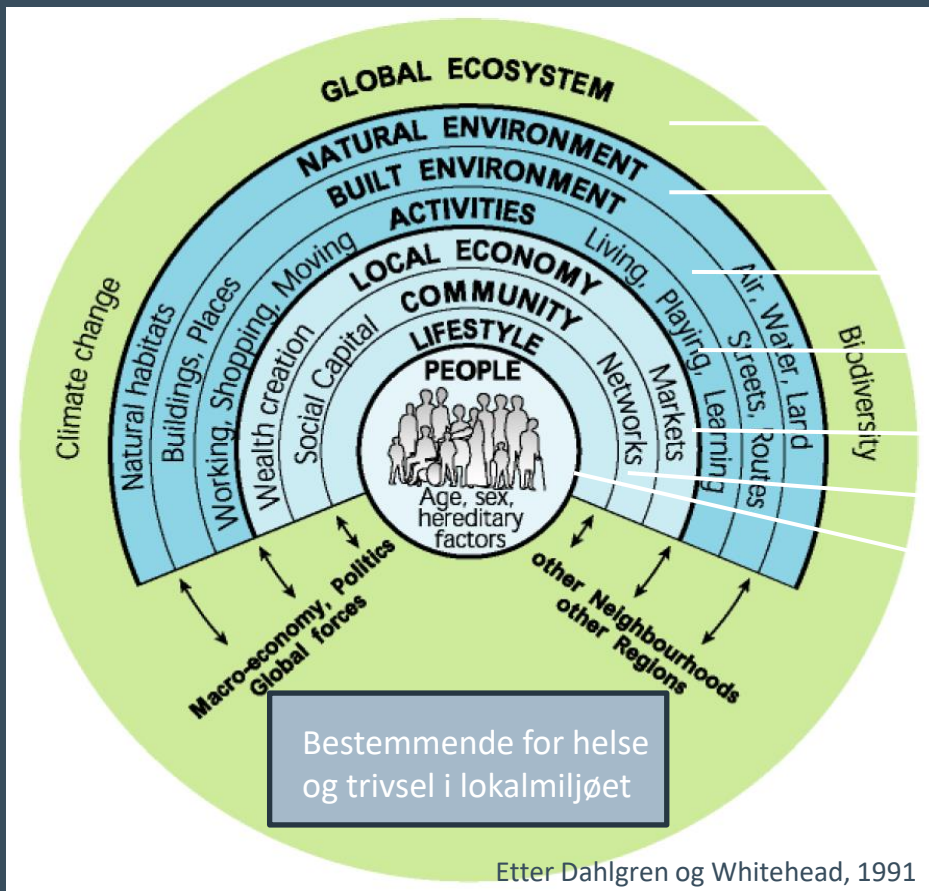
GLOBAL ECOSYSTEM

NATURAL ENVIRONMENT

BUILT ENVIRONMENT

ACTIVITIES

LOCAL ECONOMY

COMMUNITY

LIFESTYLE

PEOPLE

Age, sex, hereditary factors

Climate change

Biodiversity

Natural habitats

Air, Water, Land

Buildings, Places

Streets, Routes

Working, Shopping, Moving

Living, Playing, Learning

Wealth creation

Markets

Social Capital

Networks

Macro-economy, Politics Global forces

other Neighbourhoods other Regions

Bestemmende for helse og trivsel i lokalmiljøet

Etter Dahlgren og Whitehead, 1991